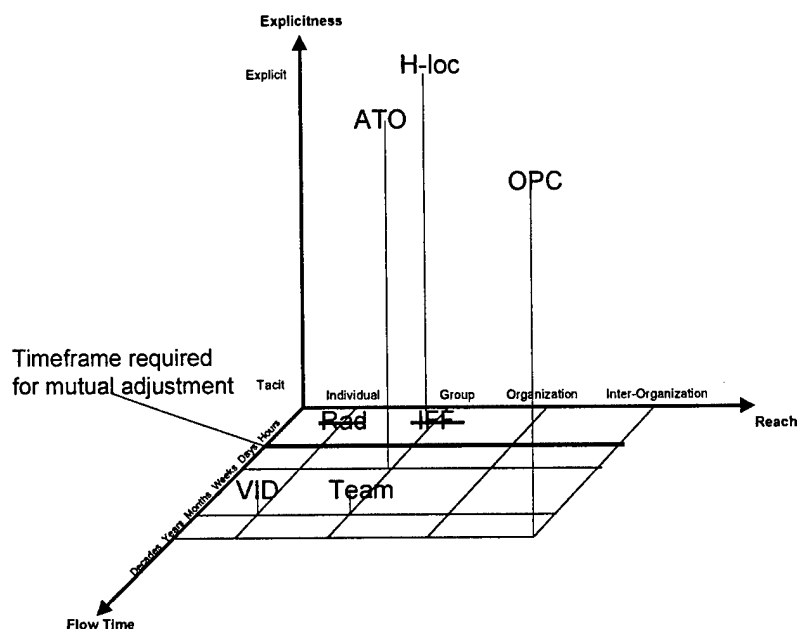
Explicitness

Explicit

H-loc

ATO

OPC

Timeframe required for mutual adjustment

Tacit

Individual

Group

Organization

Inter-Organization

Reach

Rad

IFF

Decades Years Months Weeks Days Hours

VID

Team

Flow Time